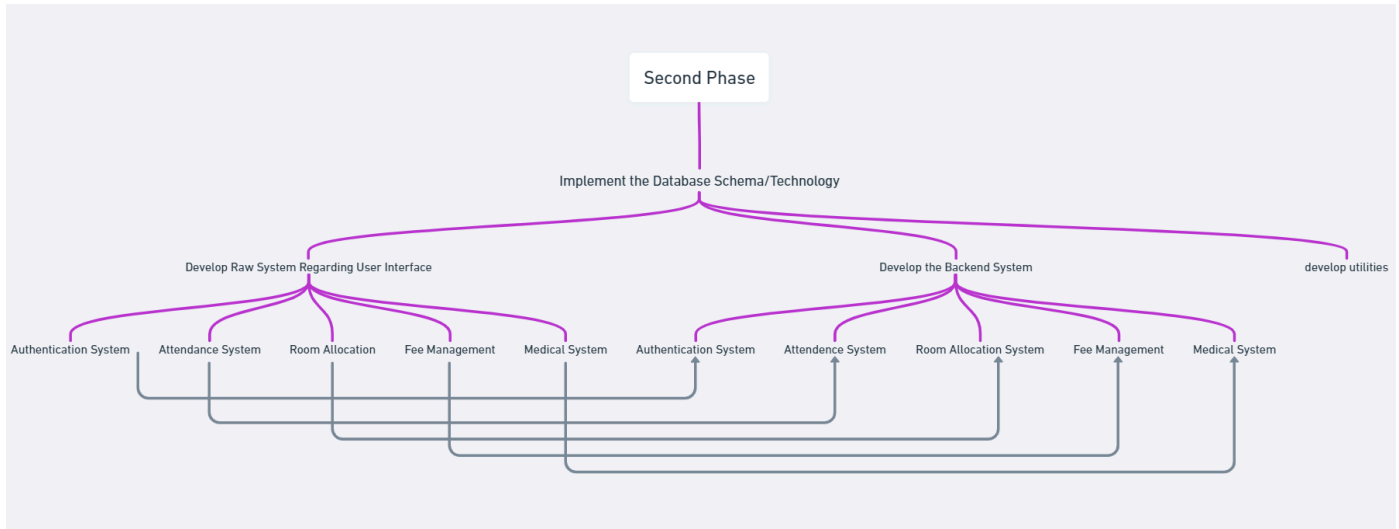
Second Phase

Implement the Database Schema/Technology

Develop Raw System Regarding User Interface

Develop the Backend System

develop utilities

Authentication System

Attendance System

Room Allocation

Fee Management

Medical System

Authentication System

Attendence System

Room Allocation System

Fee Management

Medical System